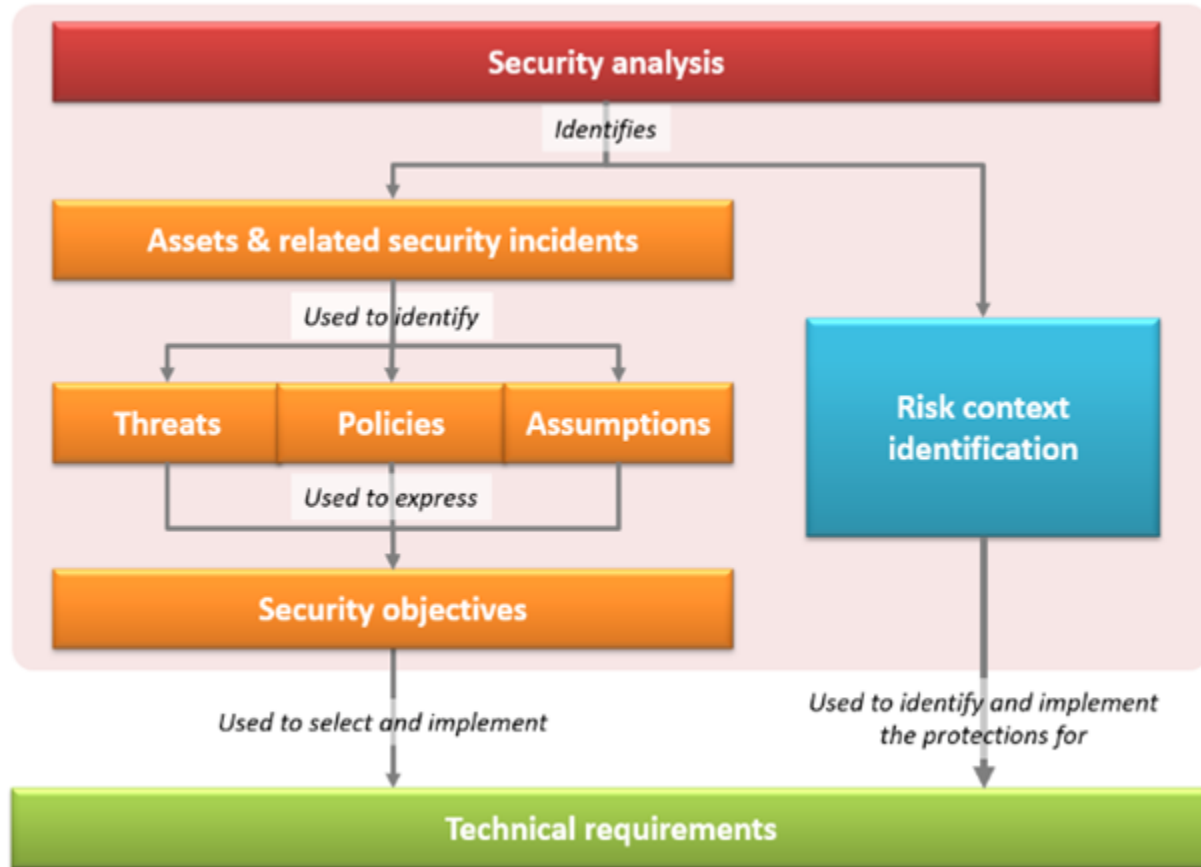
Security analysis

Identifies

Assets & related security incidents

Used to identify

Threats

Policies

Assumptions

Used to express

Security objectives

Risk context identification

Used to select and implement

Used to identify and implement the protections for

Technical requirements